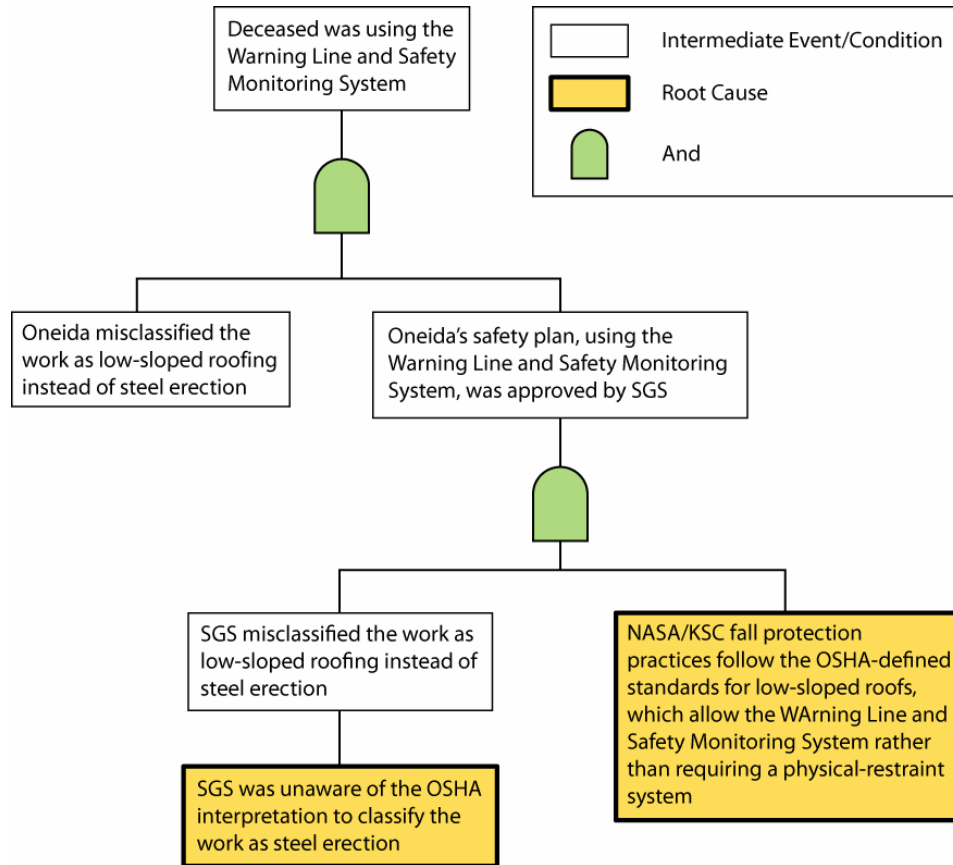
Deceased was using the Warning Line and Safety Monitoring System

Intermediate Event/Condition

Root Cause

And

Oneida misclassified the work as low-sloped roofing instead of steel erection

Oneida's safety plan, using the Warning Line and Safety Monitoring System, was approved by SGS

SGS misclassified the work as low-sloped roofing instead of steel erection

NASA/KSC fall protection practices follow the OSHA-defined standards for low-sloped roofs, which allow the WArning Line and Safety Monitoring System rather than requiring a physical-restraint system

SGS was unaware of the OSHA interpretation to classify the work as steel erection